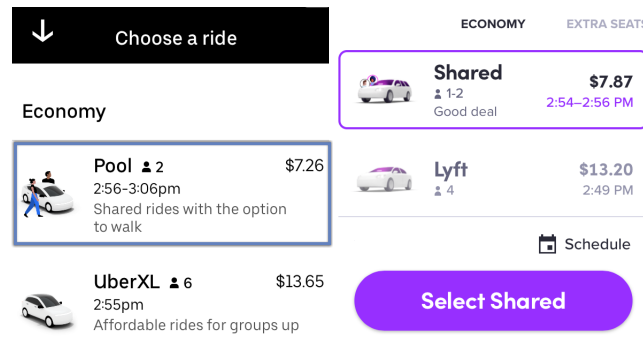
Choose a ride

Economy

Pool 2 $7.26
2:56-3:06pm
Shared rides with the option to walk

UberXL 6 $13.65
2:55pm
Affordable rides for groups up

ECONOMY EXTRA SEATS

Shared $7.87
1-2 2:54–2:56 PM
Good deal

Lyft $13.20
4 2:49 PM

Schedule

Select Shared